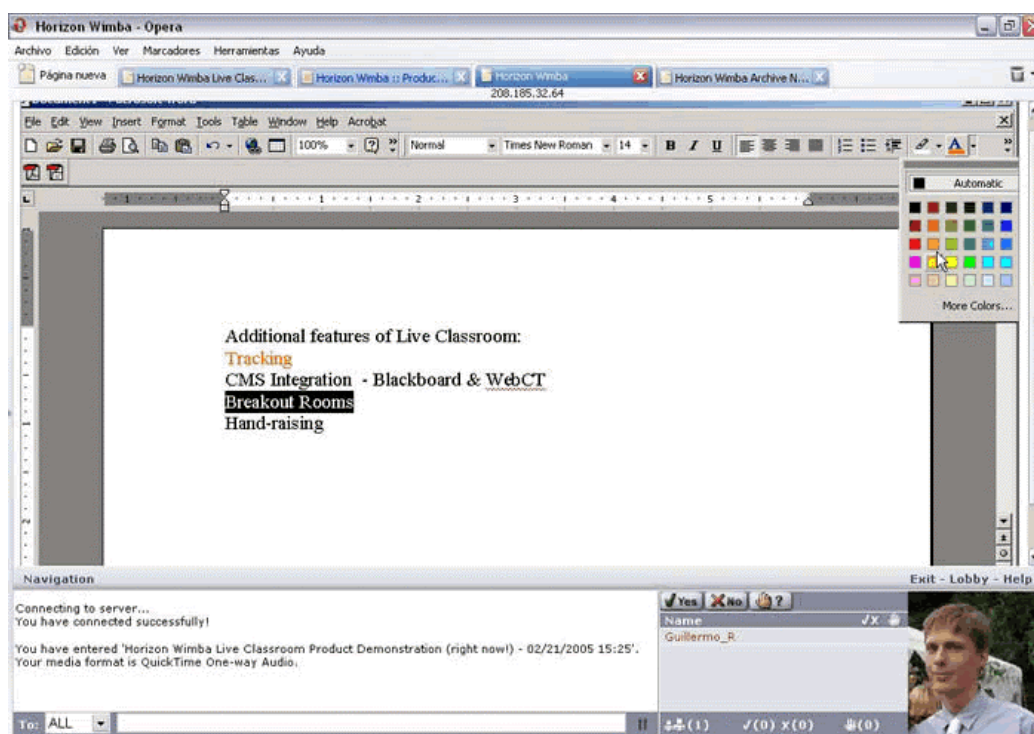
Horizon Wimba - Opera

Archivo Edición Ver Marcadores Herramientas Ayuda

Página nueva | Horizon Wimba Live Clas... | Horizon Wimba :: Produc... | Horizon Wimba | Horizon Wimba Archive N...

208.185.32.64

File Edit View Insert Format Tools Table Window Help Acrobat

100% Normal Times New Roman 14 B I U

Automatic

More Colors...

Additional features of Live Classroom:
Tracking
CMS Integration - Blackboard & WebCT
Breakout Rooms
Hand-raising

Navigation

Exit - Lobby - Help

Connecting to server...
You have connected successfully!

You have entered 'Horizon Wimba Live Classroom Product Demonstration (right now!) - 02/21/2005 15:25'.
Your media format is QuickTime One-way Audio.

Yes No ?

Name

Guillermo_R

To: ALL

(1) ✓(0) ✗(0) (0)